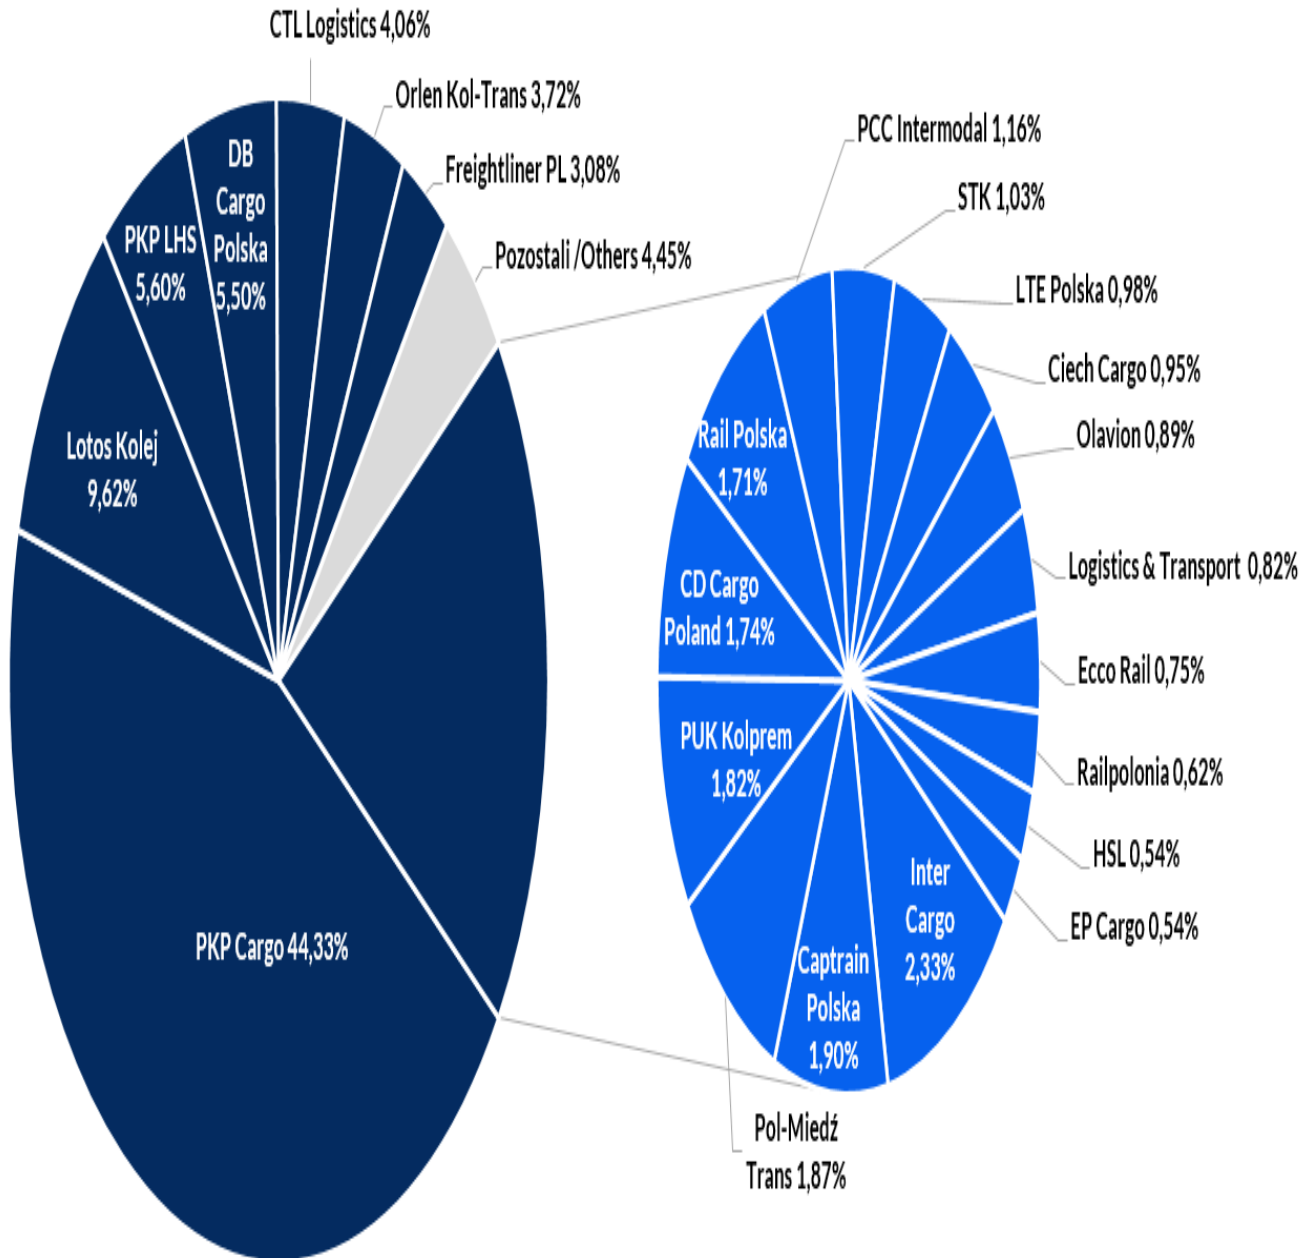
CTL Logistics 4,06%

Orlen Kol-Trans 3,72%

Freightliner PL 3,08%

Pozostali /Others 4,45%

DB Cargo Polska 5,50%

PKP LHS 5,60%

Lotos Kolej 9,62%

PKP Cargo 44,33%

PCC Intermodal 1,16%

STK 1,03%

LTE Polska 0,98%

Ciech Cargo 0,95%

Olavion 0,89%

Logistics & Transport 0,82%

Ecco Rail 0,75%

Railpolonia 0,62%

HSL 0,54%

EP Cargo 0,54%

Rail Polska 1,71%

CD Cargo Poland 1,74%

PUK Kolprem 1,82%

Inter Cargo 2,33%

Captrain Polska 1,90%

Pol-Miedź Trans 1,87%